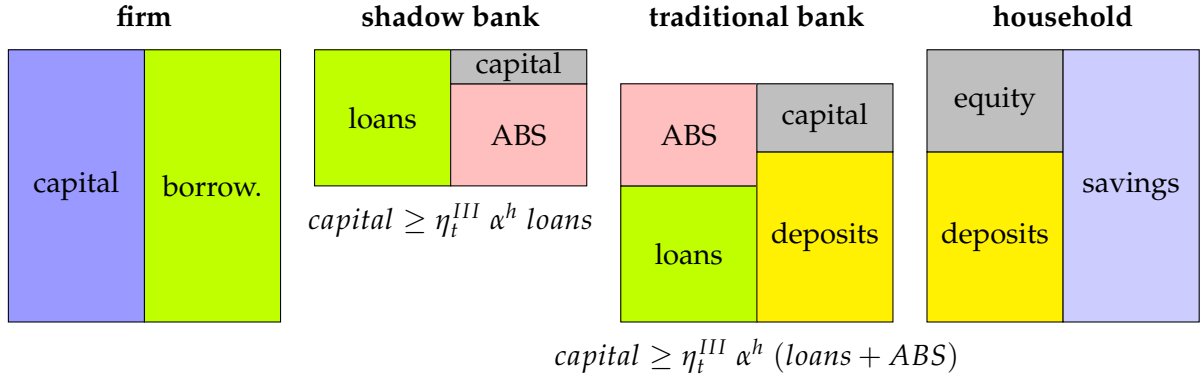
firm

capital

borrow.

shadow bank

loans

capital

ABS

$capital \geq \eta_t^{III} \alpha^h loans$

traditional bank

ABS

loans

capital

deposits

$capital \geq \eta_t^{III} \alpha^h (loans + ABS)$

household

equity

deposits

savings